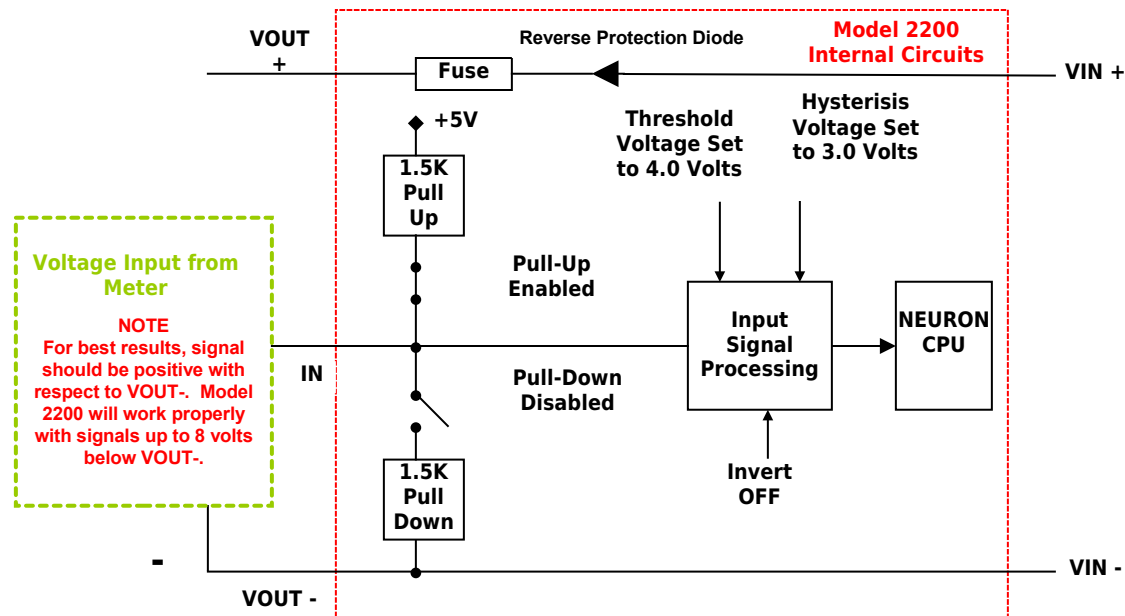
VOUT
+

Reverse Protection Diode

Model 2200
Internal Circuits

Fuse

VIN +

+5V

Threshold Voltage Set to 4.0 Volts

Hysterisis Voltage Set to 3.0 Volts

1.5K Pull Up

Voltage Input from Meter

NOTE
For best results, signal should be positive with respect to VOUT-. Model 2200 will work properly with signals up to 8 volts below VOUT-.

Pull-Up Enabled

Input Signal Processing

NEURON CPU

IN

Pull-Down Disabled

Invert OFF

1.5K Pull Down

-

VIN -

VOUT -